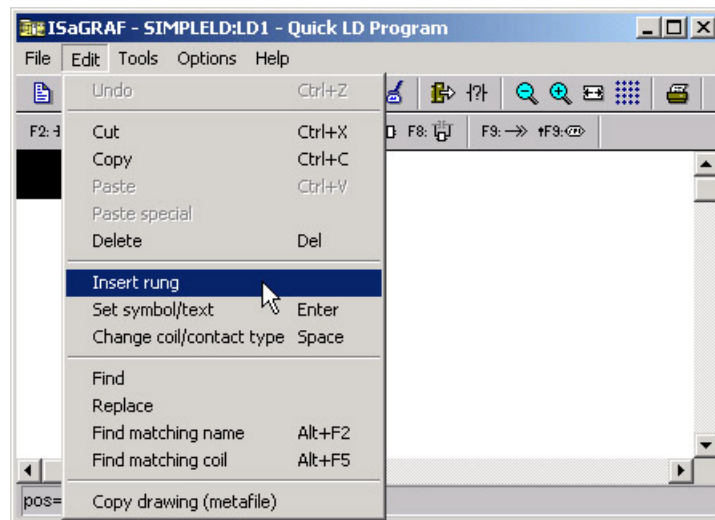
ISaGRAF - SIMPLELD:LD1 - Quick LD Program

File Edit Tools Options Help

F2: F8: F9: ↑F9:

Undo Ctrl+Z

Cut Ctrl+X
Copy Ctrl+C
Paste Ctrl+V
Paste special
Delete Del

Insert rung
Set symbol/text Enter
Change coil/contact type Space

Find
Replace
Find matching name Alt+F2
Find matching coil Alt+F5

Copy drawing (metafile)

pos=